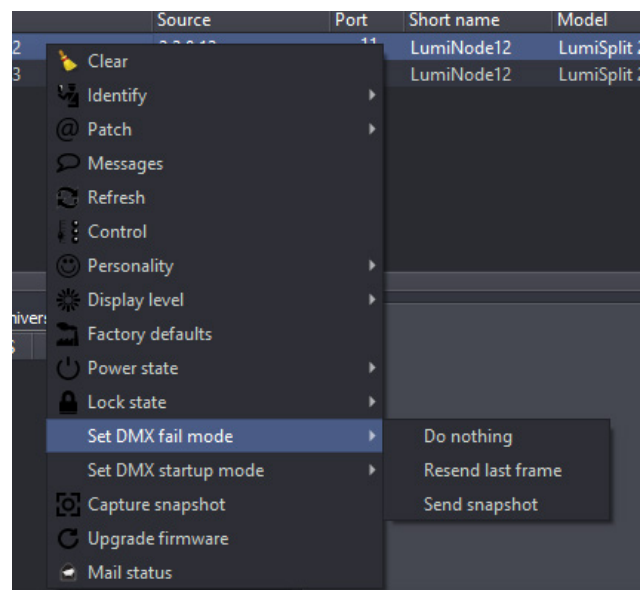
| | Source | Port | Short name | Model |
|---|---|---|---|---|
| 2 | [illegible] | 11 | LumiNode12 | LumiSplit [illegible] |
| 3 | | | LumiNode12 | LumiSplit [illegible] |

nivers

Clear
Identify
Patch
Messages
Refresh
Control
Personality
Display level
Factory defaults
Power state
Lock state
Set DMX fail mode
Set DMX startup mode
Capture snapshot
Upgrade firmware
Mail status

Do nothing
Resend last frame
Send snapshot